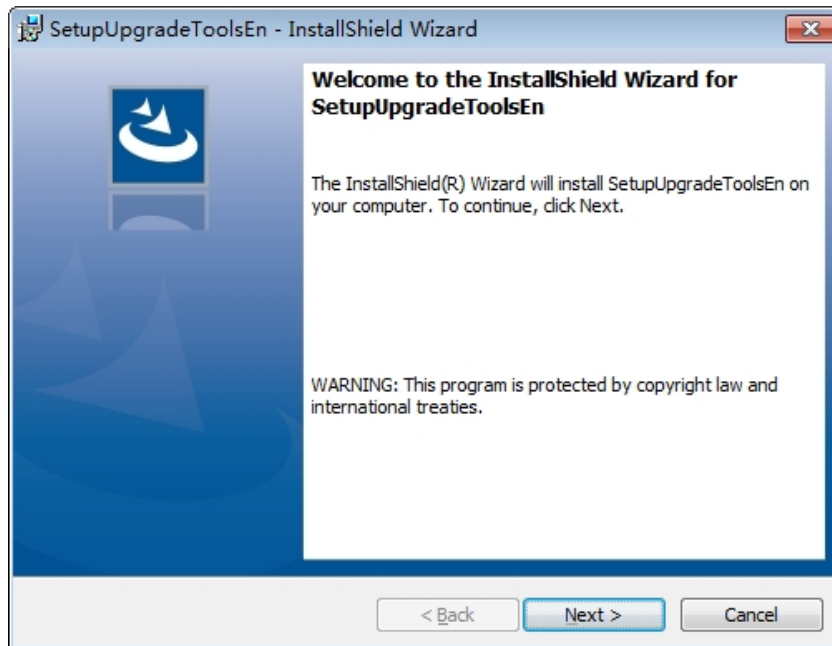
SetupUpgradeToolsEn - InstallShield Wizard

Welcome to the InstallShield Wizard for SetupUpgradeToolsEn

The InstallShield(R) Wizard will install SetupUpgradeToolsEn on your computer. To continue, click Next.

WARNING: This program is protected by copyright law and international treaties.

< Back

Next >

Cancel